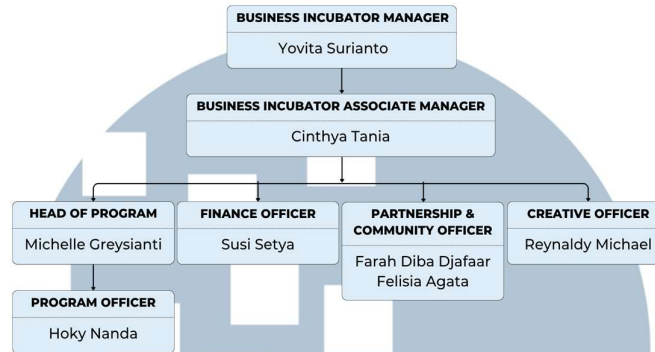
BUSINESS INCUBATOR MANAGER
Yovita Surianto

BUSINESS INCUBATOR ASSOCIATE MANAGER
Cinthya Tania

HEAD OF PROGRAM
Michelle Greysianti

FINANCE OFFICER
Susi Setya

PARTNERSHIP & COMMUNITY OFFICER
Farah Diba Djafaar
Felisia Agata

CREATIVE OFFICER
Reynaldy Michael

PROGRAM OFFICER
Hoky Nanda